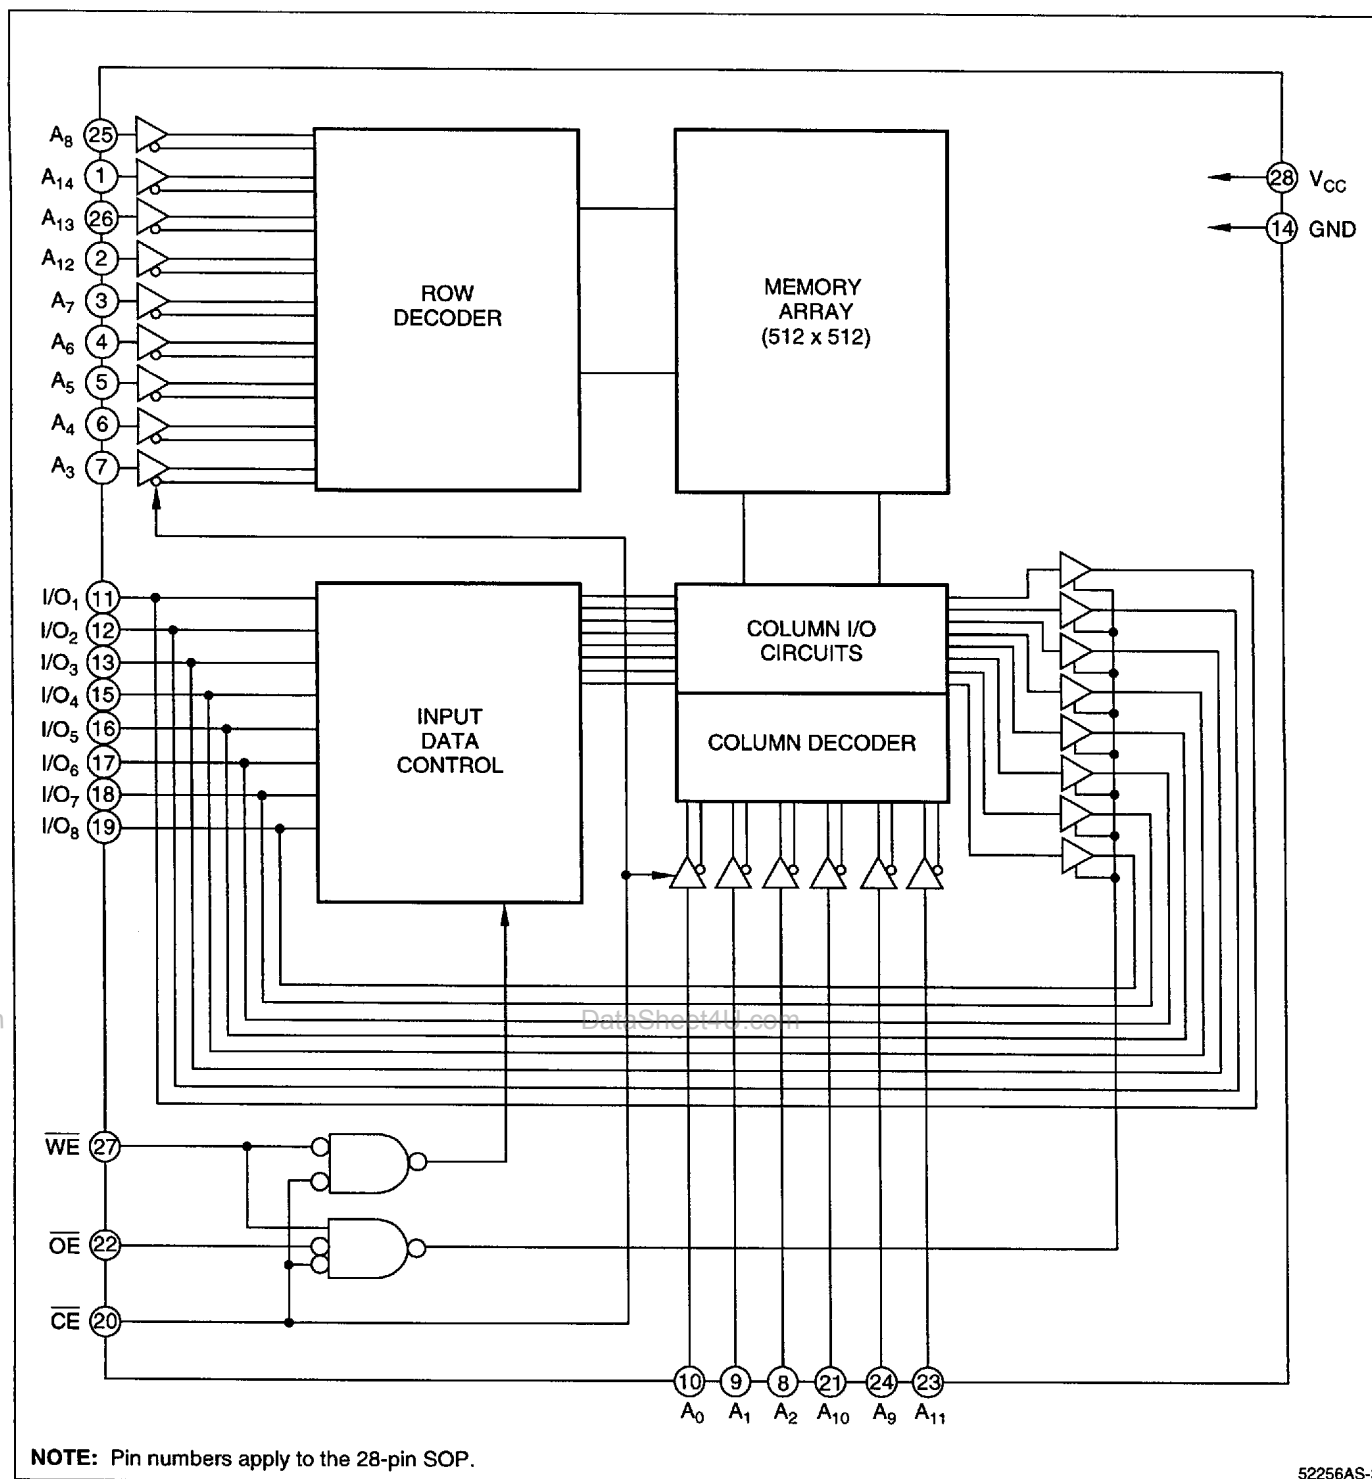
$A_8$ 25
$A_{14}$ 1
$A_{13}$ 26
$A_{12}$ 2
$A_7$ 3
$A_6$ 4
$A_5$ 5
$A_4$ 6
$A_3$ 7

ROW DECODER

MEMORY ARRAY (512 x 512)

28 $V_{CC}$
14 GND

$I/O_1$ 11
$I/O_2$ 12
$I/O_3$ 13
$I/O_4$ 15
$I/O_5$ 16
$I/O_6$ 17
$I/O_7$ 18
$I/O_8$ 19

INPUT DATA CONTROL

COLUMN I/O CIRCUITS

COLUMN DECODER

DataSheet4U.com

$\overline{WE}$ 27
$\overline{OE}$ 22
$\overline{CE}$ 20

10 $A_0$
9 $A_1$
8 $A_2$
21 $A_{10}$
24 $A_9$
23 $A_{11}$

NOTE: Pin numbers apply to the 28-pin SOP.

52256AS-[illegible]